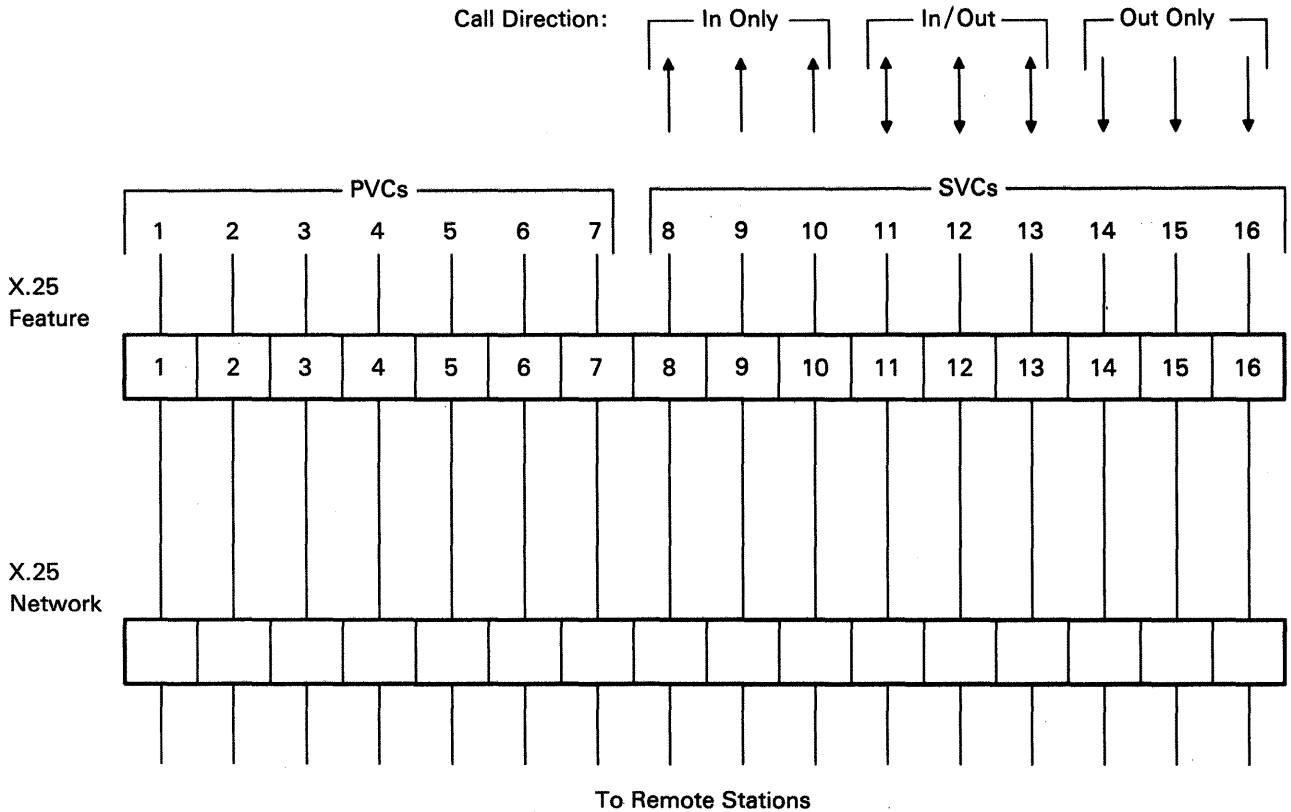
Call Direction: In Only In/Out Out Only

PVCs SVCs

1 2 3 4 5 6 7 8 9 10 11 12 13 14 15 16

X.25 Feature

| 1 | 2 | 3 | 4 | 5 | 6 | 7 | 8 | 9 | 10 | 11 | 12 | 13 | 14 | 15 | 16 |
|---|---|---|---|---|---|---|---|---|---|---|---|---|---|---|---|

X.25 Network

To Remote Stations